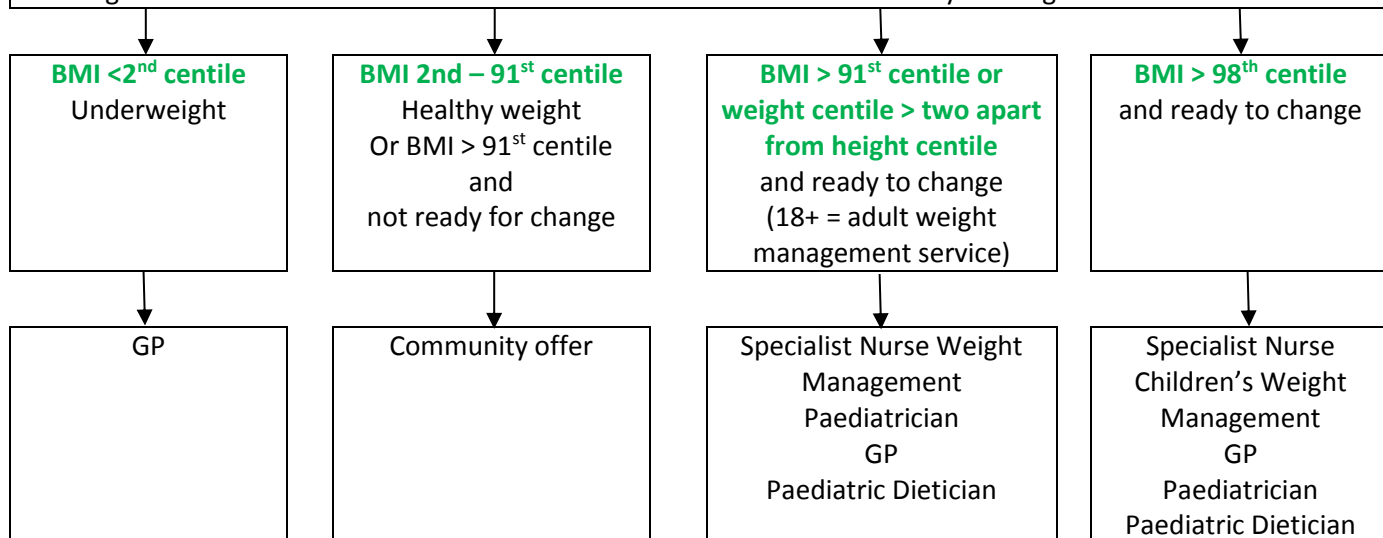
BMI <2$^{nd}$ centile
Underweight

BMI 2nd – 91$^{st}$ centile
Healthy weight
Or BMI > 91$^{st}$ centile and not ready for change

BMI > 91$^{st}$ centile or weight centile > two apart from height centile
and ready to change
(18+ = adult weight management service)

BMI > 98$^{th}$ centile
and ready to change

GP

Community offer

Specialist Nurse Weight Management
Paediatrician
GP
Paediatric Dietician

Specialist Nurse Children's Weight Management
GP
Paediatrician
Paediatric Dietician